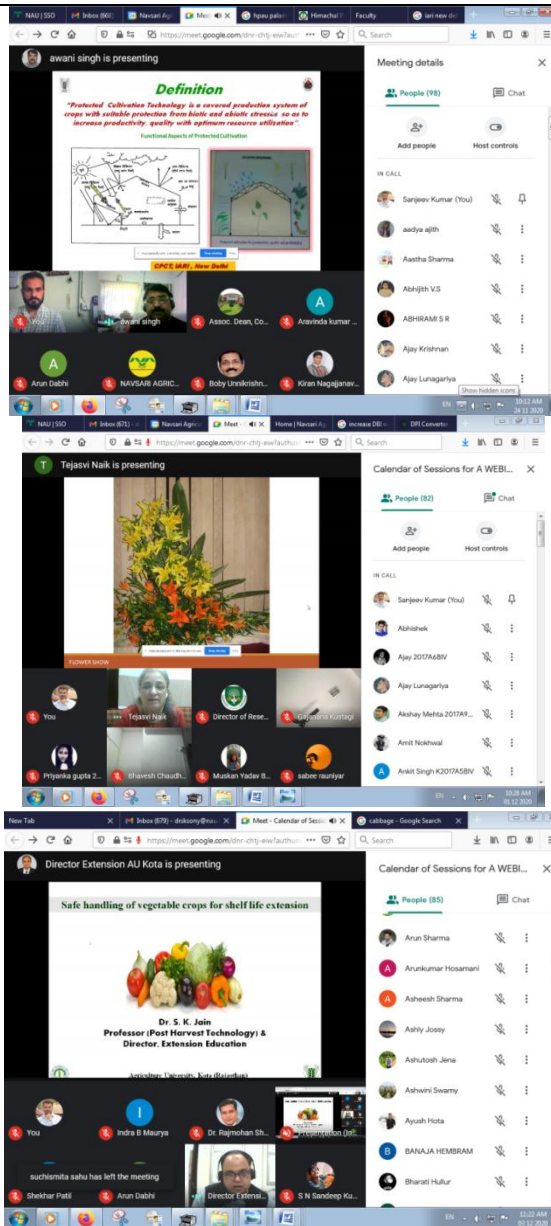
NAU | SSO | Inbox (860) | Navsari Ag | Meet | hpau palam | Himachal P | Faculty | iari new del

https://meet.google.com/dnr-chtj-eiw

awani singh is presenting

Definition

"Protected Cultivation Technology is a covered production system of crops with suitable protection from biotic and abiotic stresses so as to increase productivity, quality with optimum resource utilization"

Functional Aspects of Protected Cultivation

CPCT, IARI, New Delhi

You | awani singh | Assoc. Dean, Co... | Aravinda kumar ...

Arun Dabhi | NAVSARI AGRIC... | Boby Unnikrishn... | Kiran Nagajjanav...

Meeting details

People (98) | Chat

Add people | Host controls

IN CALL

Sanjeev Kumar (You)
aadya ajith
Aastha Sharma
Abhijith V.S
ABHIRAMI S R
Ajay Krishnan
Ajay Lunagariya

Show hidden icons

EN 10:12 AM 24.11.2020

NAU | SSO | Inbox (671) | Navsari Agri | Meet | Home | Navsari Ag | increase DBI | DPI Convertor

https://meet.google.com/dnr-chtj-eiw?authuser

Tejasvi Naik is presenting

FLOWER SHOW

You | Tejasvi Naik | Director of Rese... | Gajanana Kustagi

Priyanka gupta 2... | Bhavesh Chaudh... | Muskan Yadav B... | sabee rauniyar

Calendar of Sessions for A WEBI...

People (82) | Chat

Add people | Host controls

IN CALL

Sanjeev Kumar (You)
Abhishek
Ajay 2017A6BIV
Ajay Lunagariya
Akshay Mehta 2017A9...
Amit Nokhwal
Ankit Singh K2017A5BIV

EN 10:28 AM 01.12.2020

New Tab | Inbox (679) - drsksony@nau | Meet - Calendar of Sessio | cabbage - Google Search

https://meet.google.com/dnr-chtj-eiw?authuser

Director Extension AU Kota is presenting

Safe handling of vegetable crops for shelf life extension

Dr. S. K. Jain
Professor (Post Harvest Technology) &
Director, Extension Education

Agriculture University, Kota (Rajasthan)

You | Indra B Maurya | Dr. Rajmohan Sh... | Presentation (Ind...

suchismita sahu has left the meeting

Shekhar Patil | Arun Dabhi | Director Extensi... | S N Sandeep Ku...

Calendar of Sessions for A WEBI...

People (85) | Chat

Arun Sharma
Arunkumar Hosamani
Asheesh Sharma
Ashly Jossy
Ashutosh Jena
Ashwini Swamy
Ayush Hota
BANAJA HEMBRAM
Bharati Hullur

EN 11:22 AM 01.12.2020